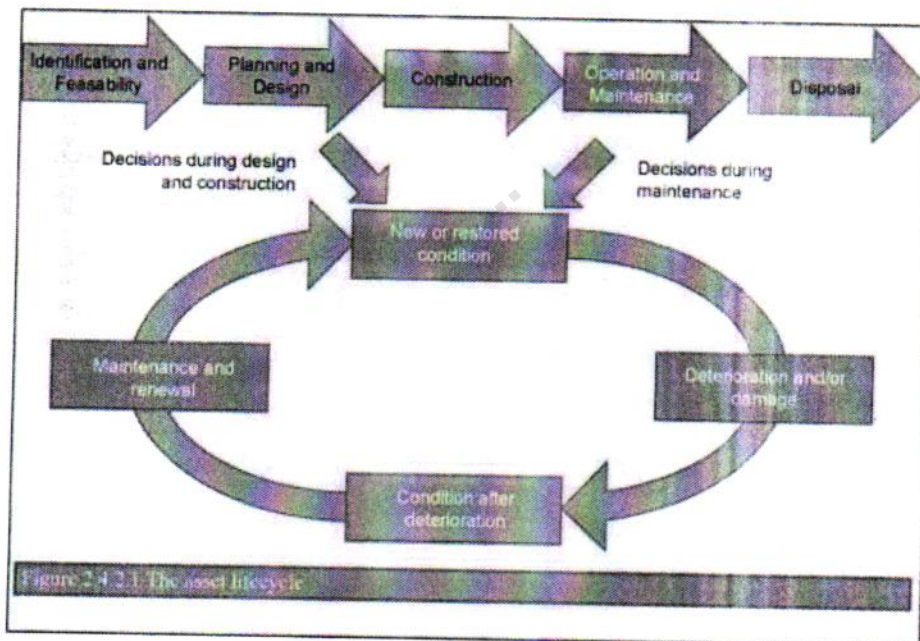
Identification and Feasability

Planning and Design

Construction

Operation and Maintenance

Disposal

Decisions during design and construction

Decisions during maintenance

New or restored condition

Maintenance and renewal

Deterioration and/or damage

Condition after deterioration

Figure 2.4.2.1 The asset lifecycle